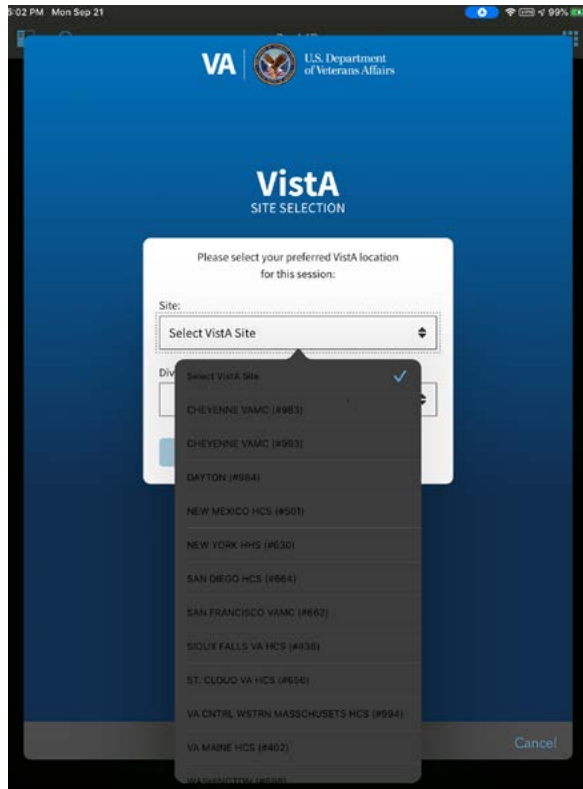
5:02 PM Mon Sep 21

99%

VA U.S. Department of Veterans Affairs

VistA
SITE SELECTION

Please select your preferred VistA location for this session:

Site:

Select VistA Site

Div

Select VistA Site

CHEYENNE VAMC (#983)

CHEYENNE VAMC (#993)

DAYTON (#984)

NEW MEXICO HCS (#501)

NEW YORK HHS (#630)

SAN DIEGO HCS (#664)

SAN FRANCISCO VAMC (#662)

SIOUX FALLS VA HCS (#438)

ST. CLOUD VA HCS (#656)

VA CNTRL WSTRN MASSCHUSETS HCS (#994)

VA MAINE HCS (#402)

WASHINGTON (#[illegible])

Cancel